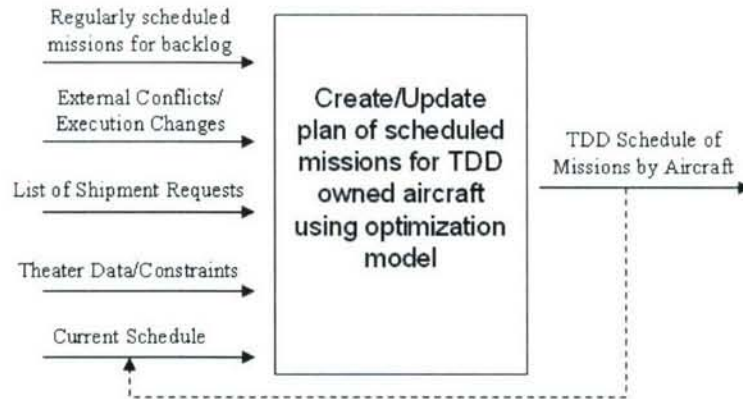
Regularly scheduled missions for backlog

External Conflicts/ Execution Changes

List of Shipment Requests

Theater Data/Constraints

Current Schedule

Create/Update plan of scheduled missions for TDD owned aircraft using optimization model

TDD Schedule of Missions by Aircraft